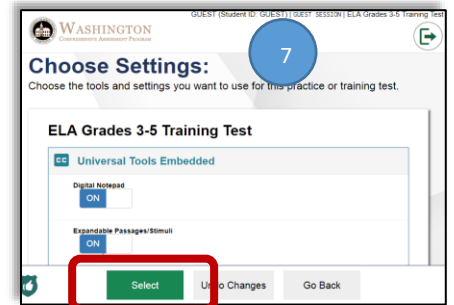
WASHINGTON
COMPREHENSIVE ASSESSMENT PROGRAM

GUEST (Student ID: GUEST) | GUEST SESSION | ELA Grades 3-5 Training Test

7

Choose Settings:

Choose the tools and settings you want to use for this practice or training test.

ELA Grades 3-5 Training Test

Universal Tools Embedded

Digital Notepad

ON

Expandable Passages/Stimuli

ON

Select

Undo Changes

Go Back